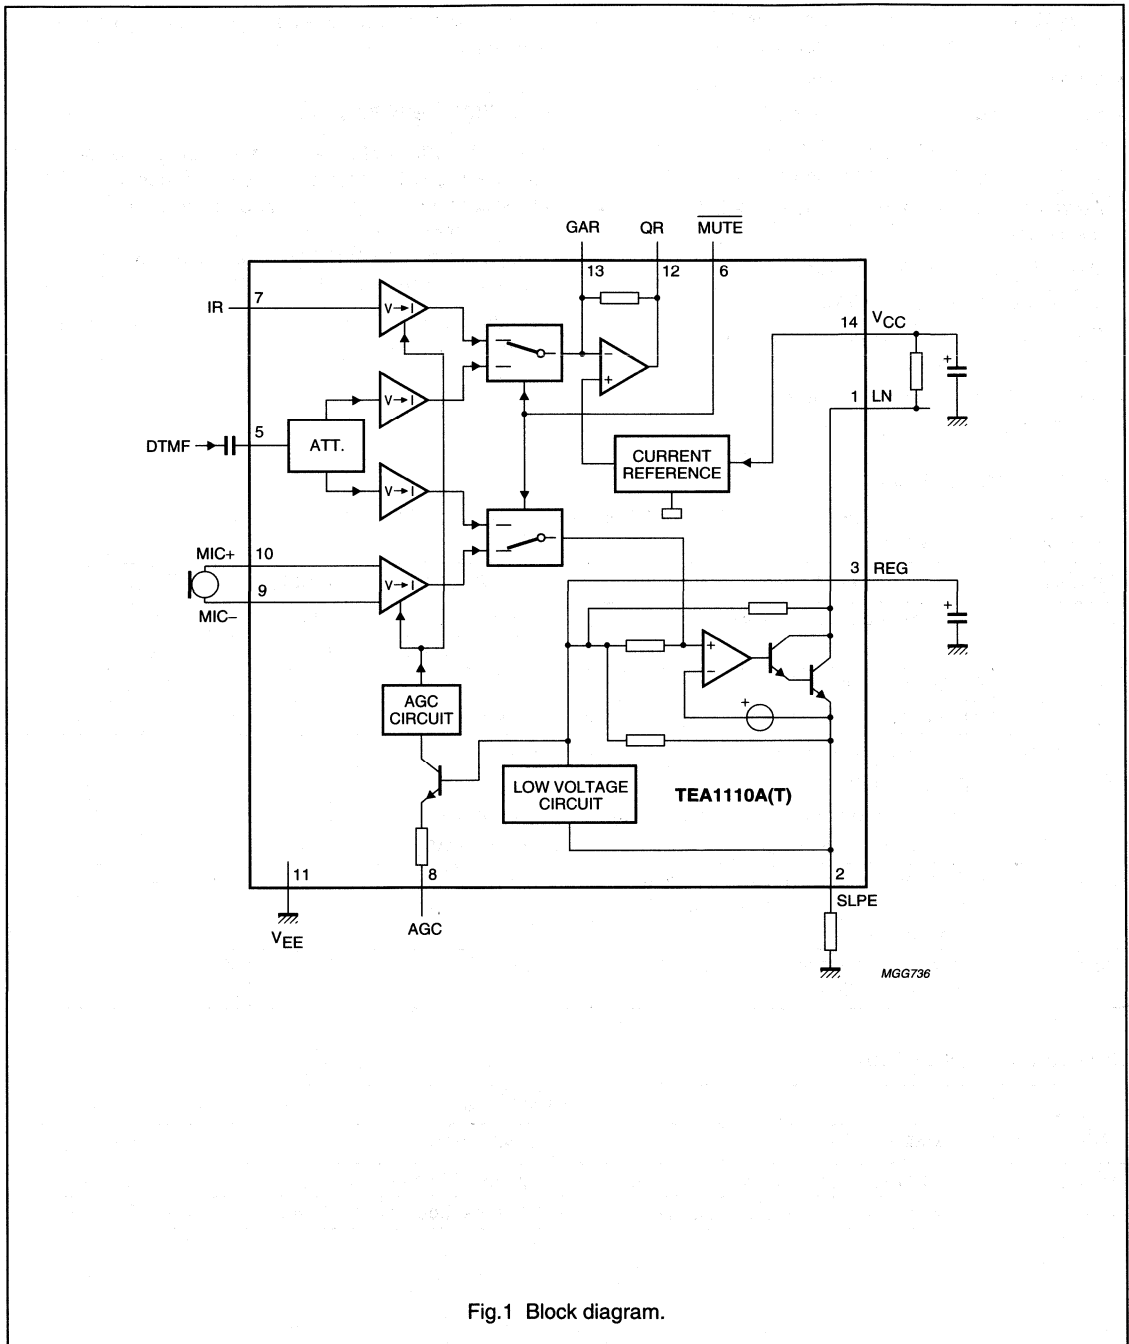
GAR QR $\overline{MUTE}$

13 12 6

IR 7

V→I

14 $V_{CC}$

1 LN

DTMF 5

ATT.

V→I

V→I

CURRENT REFERENCE

MIC+ 10

9

MIC–

V→I

3 REG

AGC CIRCUIT

LOW VOLTAGE CIRCUIT

TEA1110A(T)

11

$V_{EE}$

8

AGC

2

SLPE

MGG736

Fig.1 Block diagram.